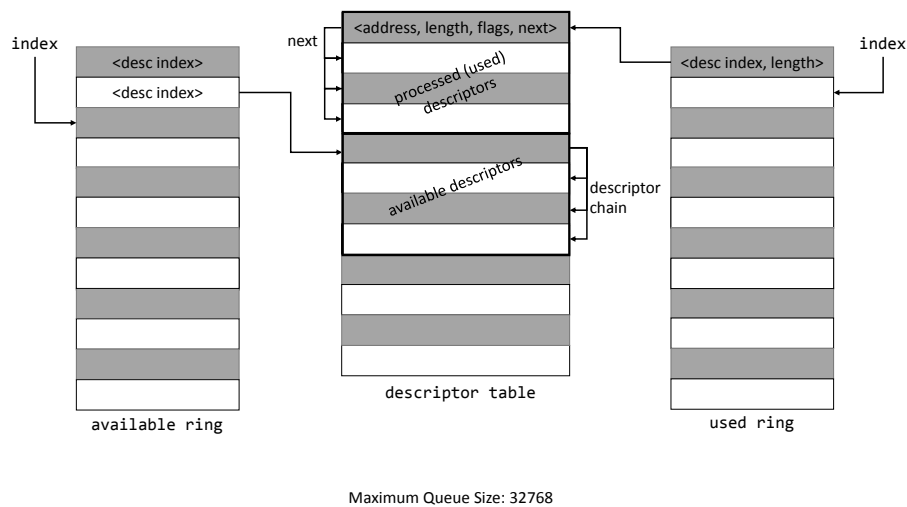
index

<desc index>

<desc index>

available ring

next

<address, length, flags, next>

processed (used) descriptors

available descriptors

descriptor chain

descriptor table

index

<desc index, length>

used ring

Maximum Queue Size: 32768